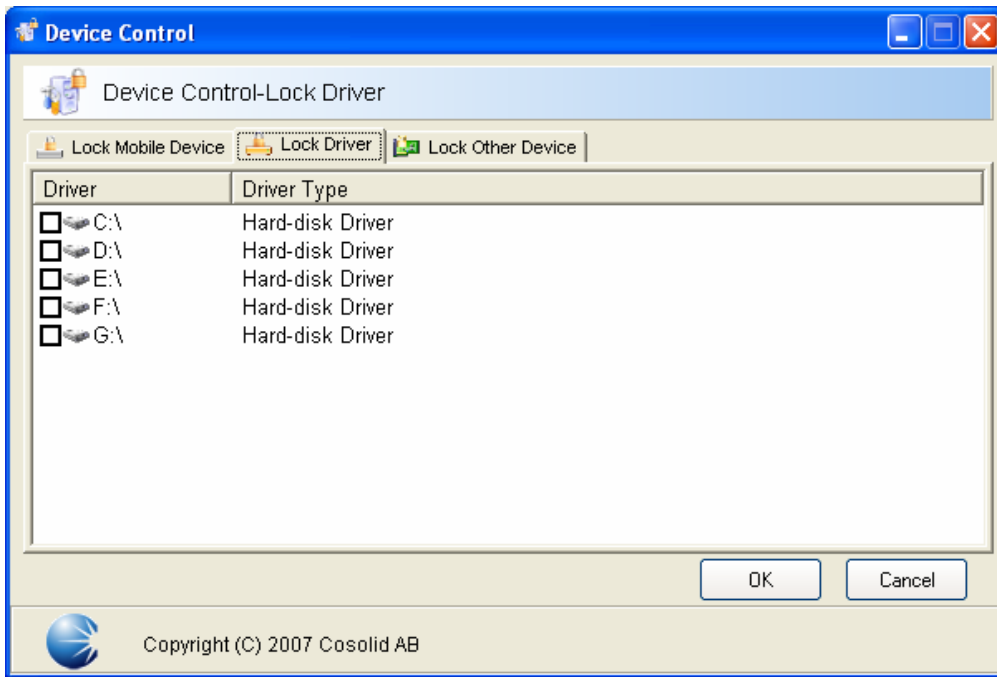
Device Control

Device Control-Lock Driver

Lock Mobile Device | Lock Driver | Lock Other Device

| Driver | Driver Type |
|---|---|
| C:\ | Hard-disk Driver |
| D:\ | Hard-disk Driver |
| E:\ | Hard-disk Driver |
| F:\ | Hard-disk Driver |
| G:\ | Hard-disk Driver |

OK

Cancel

Copyright (C) 2007 Cosolid AB